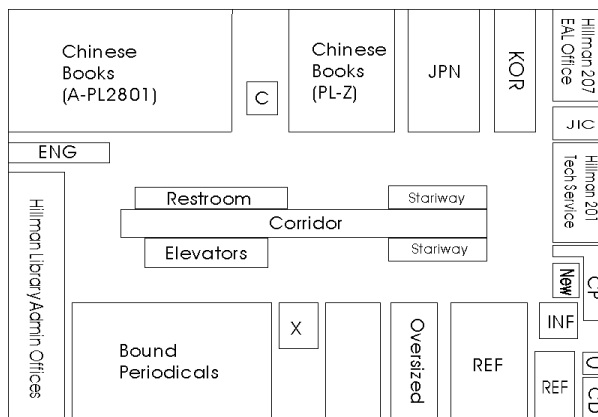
Chinese Books (A-PL2801)

C

Chinese Books (PL-Z)

JPN

KOR

Hillman 207 EAL Office

JIC

ENG

Hillman 201 Tech Service

Restroom

Stariway

Corridor

Elevators

Stariway

Hillman Library Admin Offices

New

CP

X

Oversized

INF

Bound Periodicals

REF

REF

CD